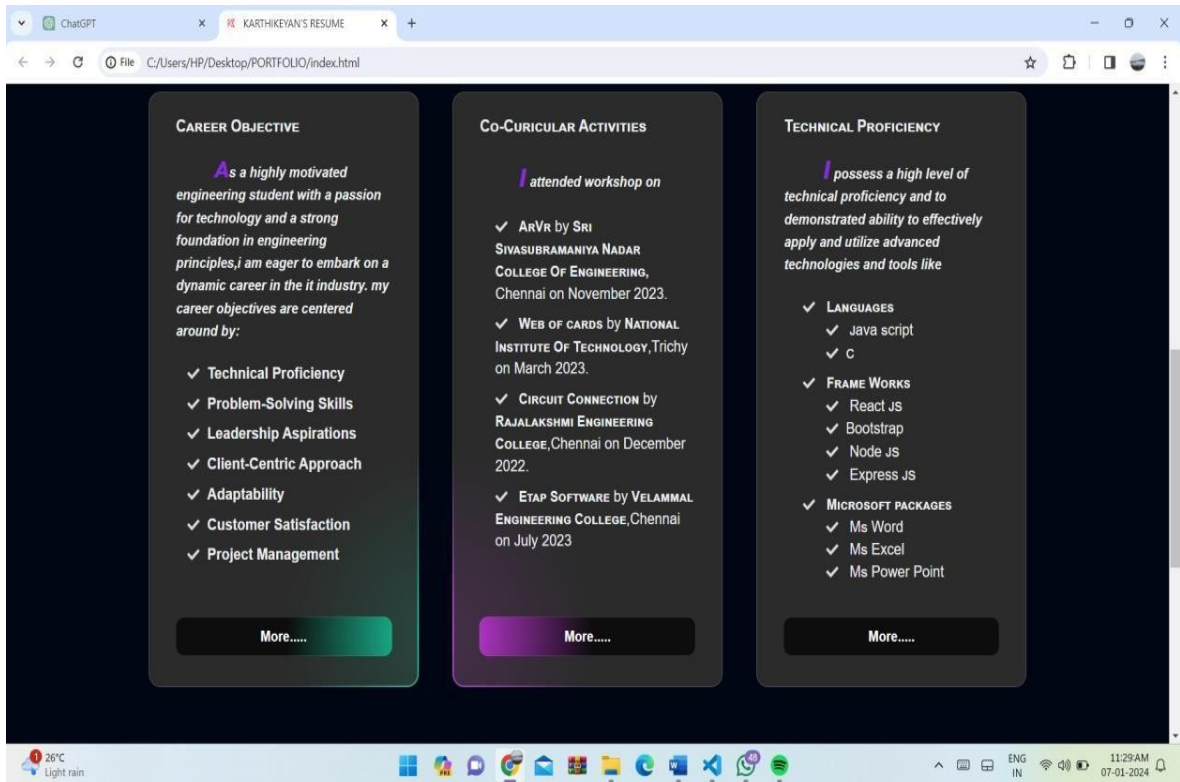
ChatGPT
KARTHIKEYAN'S RESUME
File C:/Users/HP/Desktop/PORTFOLIO/index.html

CAREER OBJECTIVE

As a highly motivated engineering student with a passion for technology and a strong foundation in engineering principles,i am eager to embark on a dynamic career in the it industry. my career objectives are centered around by:

✓ Technical Proficiency
✓ Problem-Solving Skills
✓ Leadership Aspirations
✓ Client-Centric Approach
✓ Adaptability
✓ Customer Satisfaction
✓ Project Management

More.....

CO-CURICULAR ACTIVITIES

I attended workshop on

✓ ARVR by SRI SIVASUBRAMANIYA NADAR COLLEGE OF ENGINEERING, Chennai on November 2023.
✓ WEB OF CARDS by NATIONAL INSTITUTE OF TECHNOLOGY,Trichy on March 2023.
✓ CIRCUIT CONNECTION by RAJALAKSHMI ENGINEERING COLLEGE,Chennai on December 2022.
✓ ETAP SOFTWARE by VELAMMAL ENGINEERING COLLEGE,Chennai on July 2023

More.....

TECHNICAL PROFICIENCY

I possess a high level of technical proficiency and to demonstrated ability to effectively apply and utilize advanced technologies and tools like

✓ LANGUAGES
✓ Java script
✓ C
✓ FRAME WORKS
✓ React JS
✓ Bootstrap
✓ Node JS
✓ Express JS
✓ MICROSOFT PACKAGES
✓ Ms Word
✓ Ms Excel
✓ Ms Power Point

More.....

26°C
Light rain
ENG IN
11:29 AM
07-01-2024